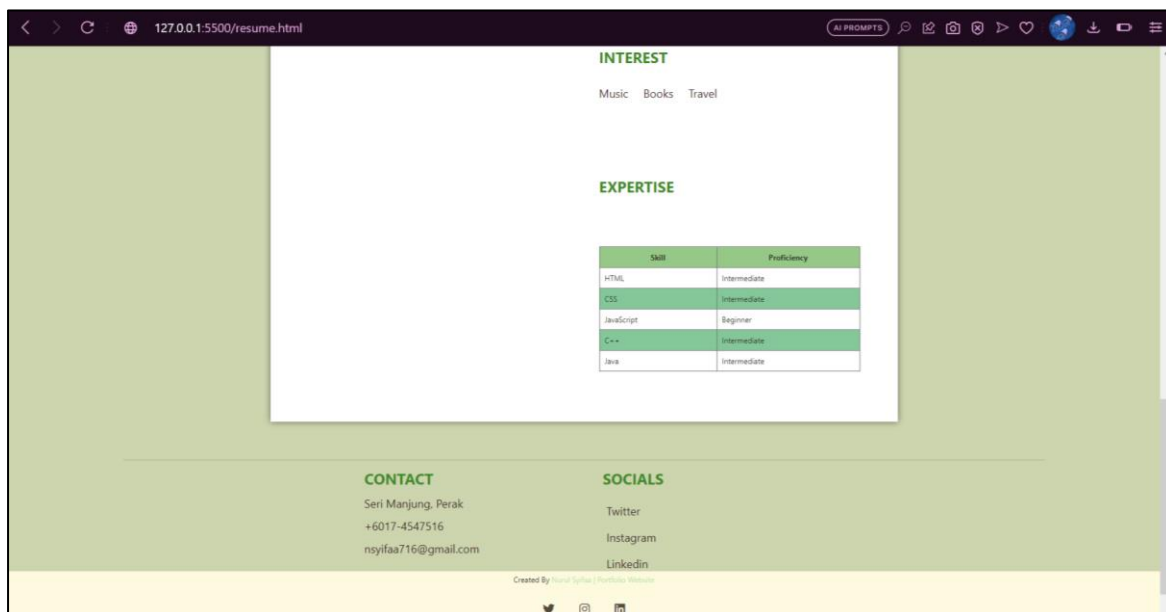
127.0.0.1:5500/resume.html

AI PROMPTS

INTEREST

Music Books Travel

EXPERTISE

| Skill | Proficiency |
|---|---|
| HTML | Intermediate |
| CSS | Intermediate |
| JavaScript | Beginner |
| C++ | Intermediate |
| Java | Intermediate |

CONTACT

Seri Manjung, Perak

+6017-4547516

nsyifaa716@gmail.com

SOCIALS

Twitter

Instagram

Linkedin

Created By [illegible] | Portfolio Website